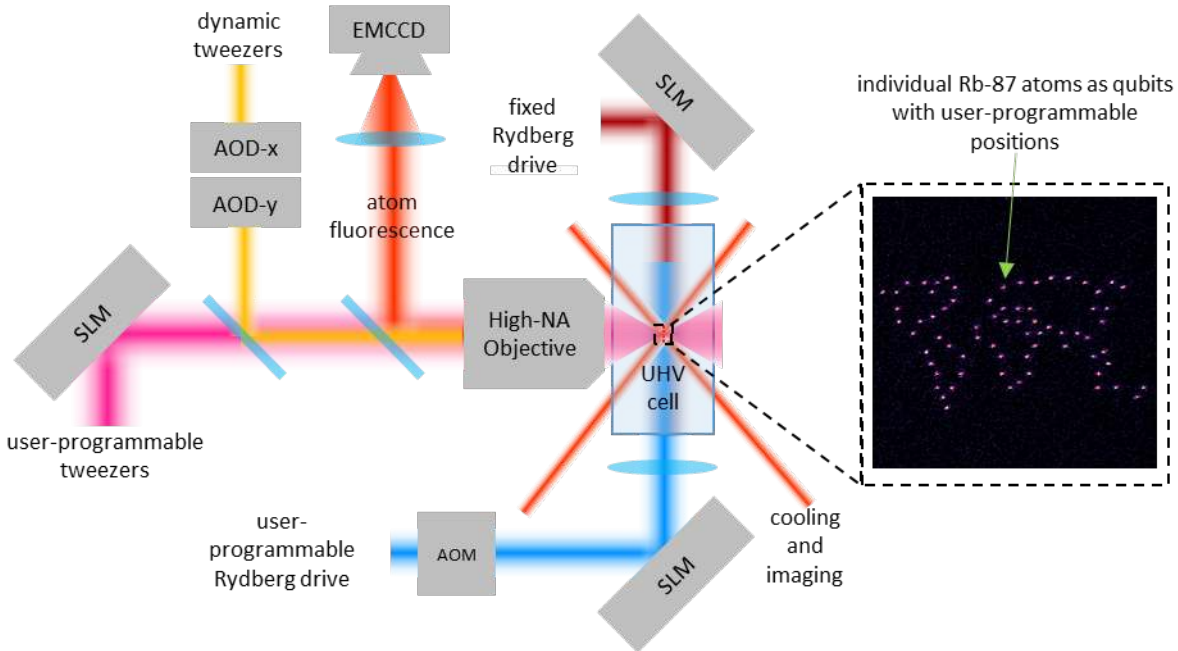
dynamic tweezers

EMCCD

SLM

fixed Rydberg drive

individual Rb-87 atoms as qubits with user-programmable positions

AOD-x

AOD-y

atom fluorescence

SLM

High-NA Objective

UHV cell

user-programmable tweezers

user-programmable Rydberg drive

AOM

SLM

cooling and imaging